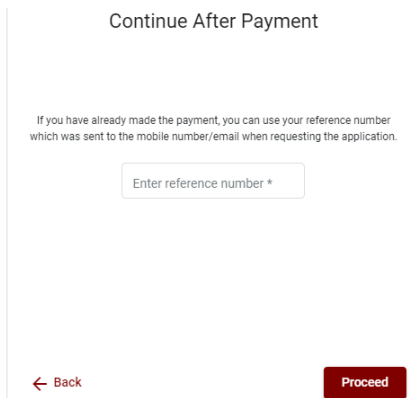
Continue After Payment

If you have already made the payment, you can use your reference number which was sent to the mobile number/email when requesting the application.

Enter reference number *

← Back

Proceed